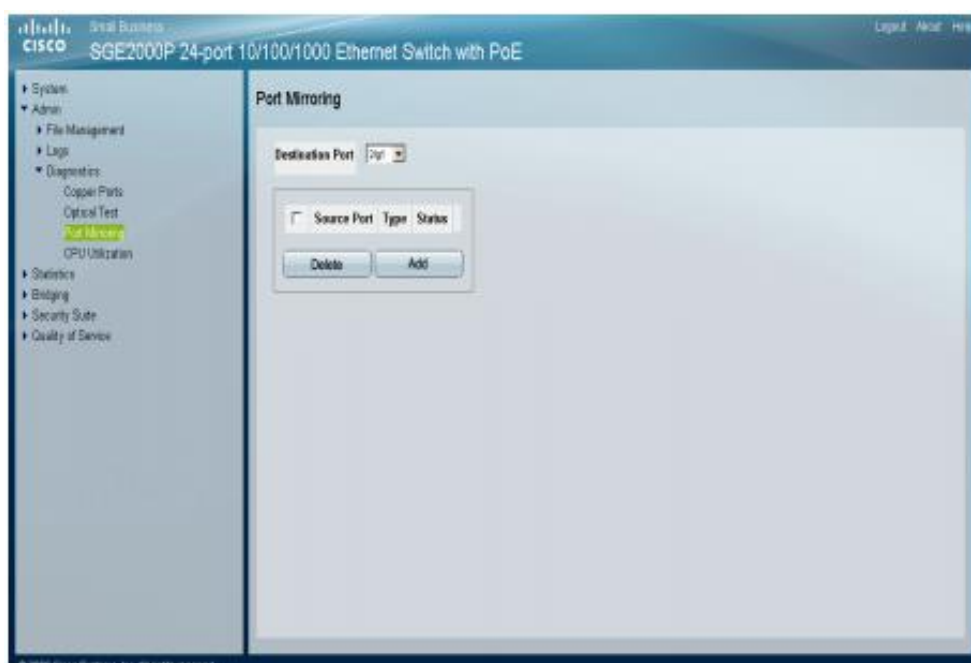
cisco Small Business
SGE2000P 24-port 10/100/1000 Ethernet Switch with PoE

Logout About Help

▸ System
▾ Admin
▸ File Management
▸ Logs
▾ Diagnostics
Copper Ports
Optical Test
Port Mirroring
CPU Utilization
▸ Statistics
▸ Bridging
▸ Security Suite
▸ Quality of Service

Port Mirroring

Destination Port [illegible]

| ☐ | Source Port | Type | Status |
|---|---|---|---|

Delete Add

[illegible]